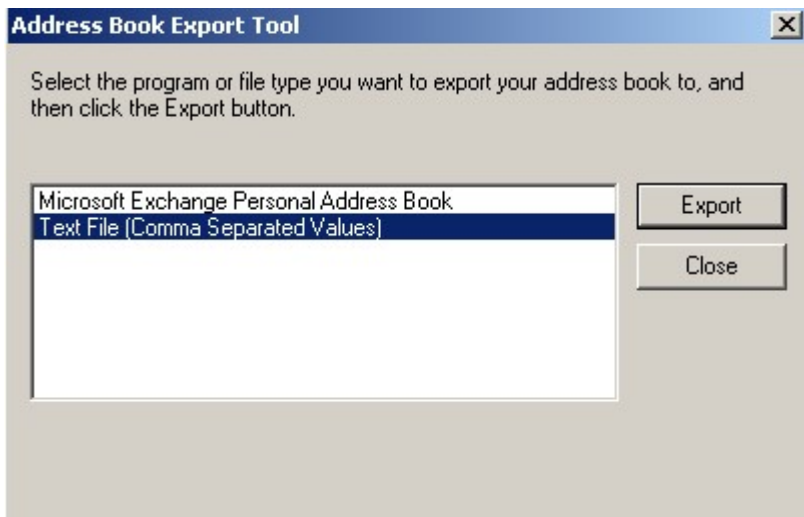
Address Book Export Tool

Select the program or file type you want to export your address book to, and then click the Export button.

Microsoft Exchange Personal Address Book
Text File (Comma Separated Values)

Export

Close